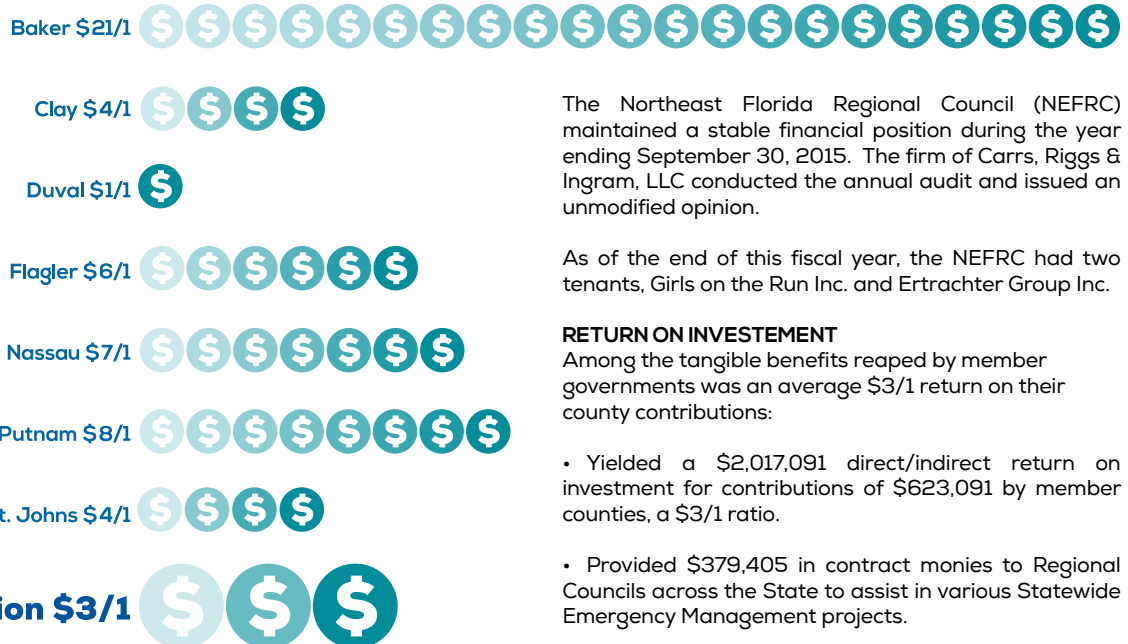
Baker $21/1

Clay $4/1

Duval $1/1

Flagler $6/1

Nassau $7/1

Putnam $8/1

t. Johns $4/1

ion $3/1

The Northeast Florida Regional Council (NEFRC) maintained a stable financial position during the year ending September 30, 2015. The firm of Carrs, Riggs & Ingram, LLC conducted the annual audit and issued an unmodified opinion.

As of the end of this fiscal year, the NEFRC had two tenants, Girls on the Run Inc. and Ertrachter Group Inc.

RETURN ON INVESTEMENT
Among the tangible benefits reaped by member governments was an average $3/1 return on their county contributions:

• Yielded a $2,017,091 direct/indirect return on investment for contributions of $623,091 by member counties, a $3/1 ratio.

• Provided $379,405 in contract monies to Regional Councils across the State to assist in various Statewide Emergency Management projects.